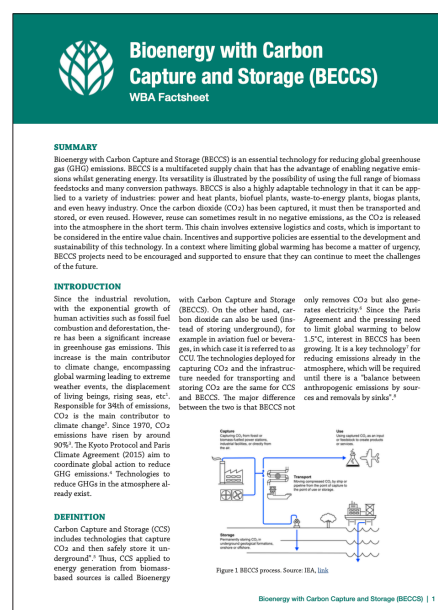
Bioenergy with Carbon Capture and Storage (BECCS)

WBA Factsheet

SUMMARY

Bioenergy with Carbon Capture and Storage (BECCS) is an essential technology for reducing global greenhouse gas (GHG) emissions. BECCS is a multifaceted supply chain that has the advantage of enabling negative emissions whilst generating energy. Its versatility is illustrated by the possibility of using the full range of biomass feedstocks and many conversion pathways. BECCS is also a highly adaptable technology in that it can be applied to a variety of industries: power and heat plants, biofuel plants, waste-to-energy plants, biogas plants, and even heavy industry. Once the carbon dioxide (CO2) has been captured, it must then be transported and stored, or even reused. However, reuse can sometimes result in no negative emissions, as the CO2 is released into the atmosphere in the short term. This chain involves extensive logistics and costs, which is important to be considered in the entire value chain. Incentives and supportive policies are essential to the development and sustainability of this technology. In a context where limiting global warming has become a matter of urgency, BECCS projects need to be encouraged and supported to ensure that they can continue to meet the challenges of the future.

INTRODUCTION

Since the industrial revolution, with the exponential growth of human activities such as fossil fuel combustion and deforestation, there has been a significant increase in greenhouse gas emissions. This increase is the main contributor to climate change, encompassing global warming leading to extreme weather events, the displacement of living beings, rising seas, etc¹. Responsible for 34th of emissions, CO2 is the main contributor to climate change². Since 1970, CO2 emissions have risen by around 90%³. The Kyoto Protocol and Paris Climate Agreement (2015) aim to coordinate global action to reduce GHG emissions.⁴ Technologies to reduce GHGs in the atmosphere already exist.

DEFINITION

Carbon Capture and Storage (CCS) includes technologies that capture CO2 and then safely store it underground".⁵ Thus, CCS applied to energy generation from biomass-based sources is called Bioenergy with Carbon Capture and Storage (BECCS). On the other hand, carbon dioxide can also be used (instead of storing underground), for example in aviation fuel or beverages, in which case it is referred to as CCU. The technologies deployed for capturing CO2 and the infrastructure needed for transporting and storing CO2 are the same for CCS and BECCS. The major difference between the two is that BECCS not only removes CO2 but also generates electricity.⁶ Since the Paris Agreement and the pressing need to limit global warming to below 1.5°C, interest in BECCS has been growing. It is a key technology⁷ for reducing emissions already in the atmosphere, which will be required until there is a "balance between anthropogenic emissions by sources and removals by sinks".⁸

Capture
Capturing CO₂ from fossil or biomass-fuelled power stations, industrial facilities, or directly from the air.

Use
Using captured CO₂ as an input or feedstock to create products or services.

Transport
Moving compressed CO₂ by ship or pipeline from the point of capture to the point of use or storage.

Storage
Permanently storing CO₂ in underground geological formations, onshore or offshore.

Figure 1 BECCS process. Source: IEA, link

Bioenergy with Carbon Capture and Storage (BECCS) | 1